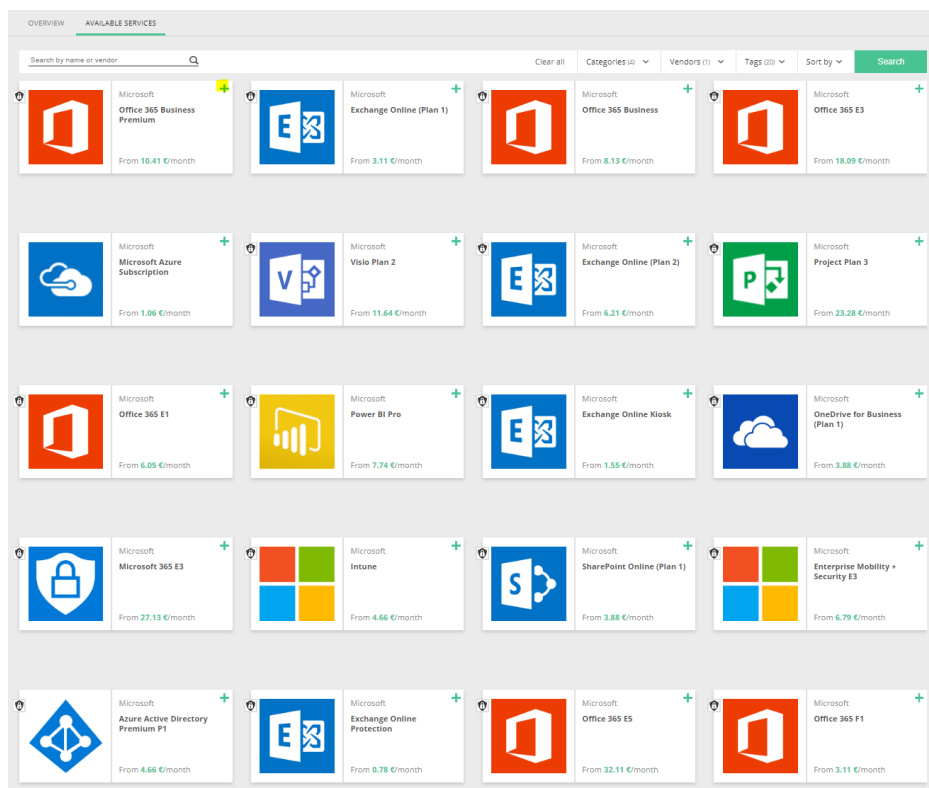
OVERVIEW AVAILABLE SERVICES

Search by name or vendor

Clear all Categories (4) Vendors (1) Tags (20) Sort by Search

Microsoft
Office 365 Business Premium
From 10.41 €/month

Microsoft
Exchange Online (Plan 1)
From 3.11 €/month

Microsoft
Office 365 Business
From 8.13 €/month

Microsoft
Office 365 E3
From 18.09 €/month

Microsoft
Microsoft Azure Subscription
From 1.06 €/month

Microsoft
Visio Plan 2
From 11.64 €/month

Microsoft
Exchange Online (Plan 2)
From 6.21 €/month

Microsoft
Project Plan 3
From 23.28 €/month

Microsoft
Office 365 E1
From 6.05 €/month

Microsoft
Power BI Pro
From 7.74 €/month

Microsoft
Exchange Online Kiosk
From 1.55 €/month

Microsoft
OneDrive for Business (Plan 1)
From 3.88 €/month

Microsoft
Microsoft 365 E3
From 27.13 €/month

Microsoft
Intune
From 4.66 €/month

Microsoft
SharePoint Online (Plan 1)
From 3.88 €/month

Microsoft
Enterprise Mobility + Security E3
From 6.79 €/month

Microsoft
Azure Active Directory Premium P1
From 4.66 €/month

Microsoft
Exchange Online Protection
From 0.78 €/month

Microsoft
Office 365 E5
From 32.11 €/month

Microsoft
Office 365 F1
From 3.11 €/month